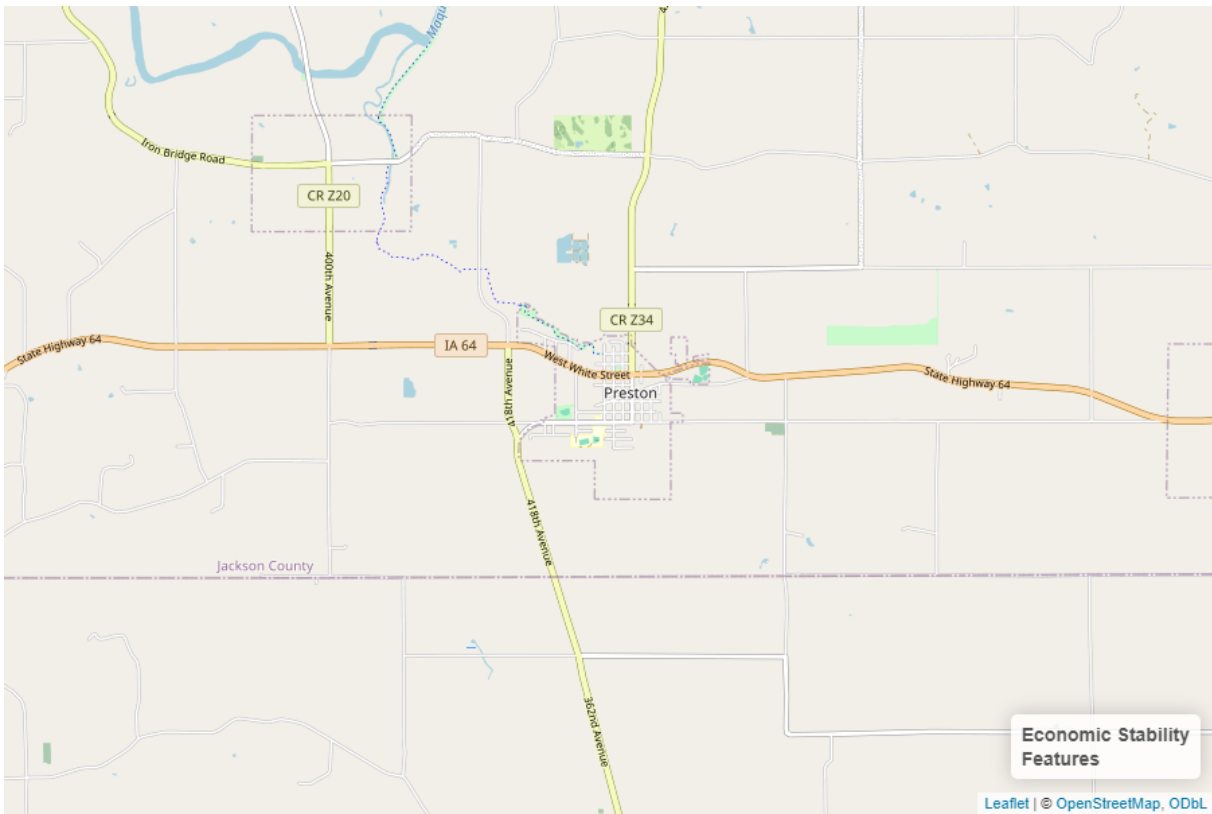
Maqu

Iron Bridge Road

CR Z20

400th Avenue

CR Z34

State Highway 64

IA 64

418th Avenue

West White Street

Preston

State Highway 64

418th Avenue

Jackson County

362nd Avenue

Economic Stability Features

Leaflet | © OpenStreetMap, ODbL